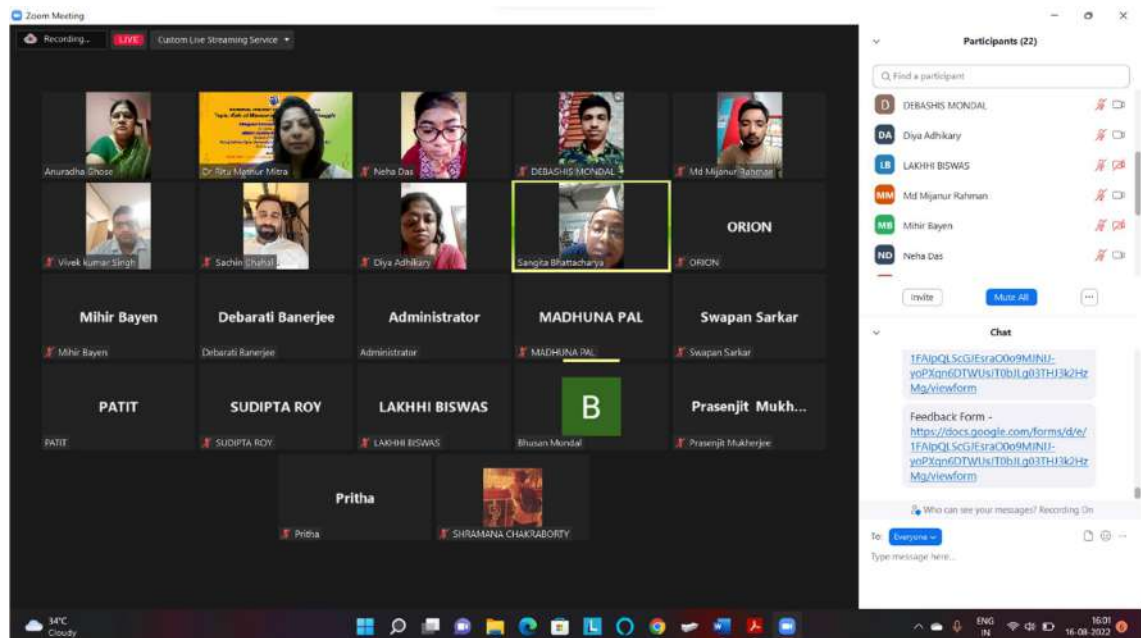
Zoom Meeting

Recording... LIVE Custom Live Streaming Service

Anuradha Ghose
Dr Ritu Mathur Mitra
Neha Das
DEBASHIS MONDAL
Md Mijanur Rahman
Vivek kumar Singh
Sachin Chahal
Diya Adhikary
Sangita Bhattacharya
ORION
ORION
Mihir Bayen
Mihir Bayen
Debarati Banerjee
Debarati Banerjee
Administrator
Administrator
MADHUNA PAL
MADHUNA PAL
Swapan Sarkar
Swapan Sarkar
PATIT
PATIT
SUDIPTA ROY
SUDIPTA ROY
LAKHHI BISWAS
LAKHHI BISWAS
B
Bhusan Mondal
Prasenjit Mukh...
Prasenjit Mukherjee
Pritha
Pritha
SHRAMANA CHAKRABORTY

Participants (22)

Find a participant

D DEBASHIS MONDAL
DA Diya Adhikary
LB LAKHHI BISWAS
MM Md Mijanur Rahman
MB Mihir Bayen
ND Neha Das

Invite
Mute All
...

Chat

1FAIpQLScGJEsraO0o9MINIJ-yoPXqn6DTWUsITObJLg03THJ3k2HzMg/viewform

Feedback Form - https://docs.google.com/forms/d/e/1FAIpQLScGJEsraO0o9MINIJ-yoPXqn6DTWUsITObJLg03THJ3k2HzMg/viewform

Who can see your messages? Recording On

To: Everyone
Type message here...

34°C
Cloudy

ENG IN
16:01
16-08-2022